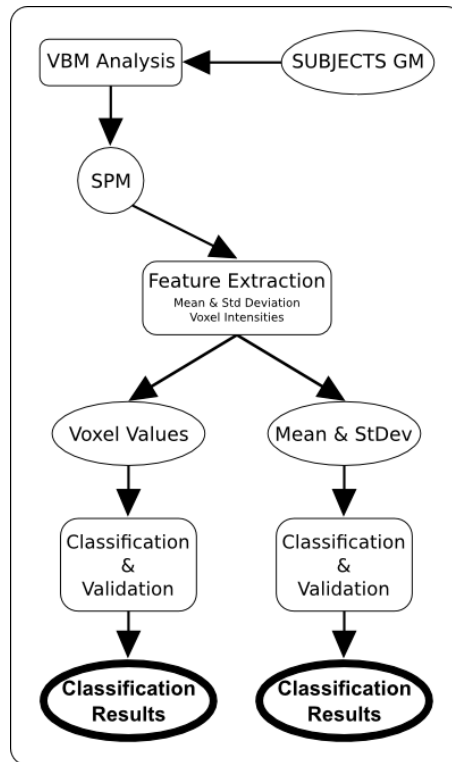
VBM Analysis

SUBJECTS GM

SPM

Feature Extraction
Mean & Std Deviation
Voxel Intensities

Voxel Values

Mean & StDev

Classification & Validation

Classification & Validation

Classification Results

Classification Results